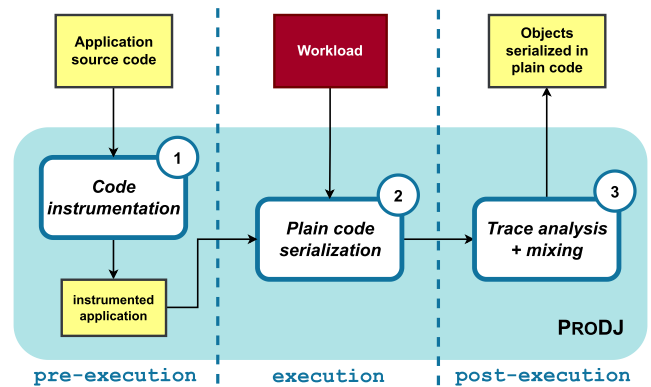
Application source code

Workload

Objects serialized in plain code

1

Code instrumentation

2

Plain code serialization

3

Trace analysis + mixing

instrumented application

PRODJ

pre-execution

execution

post-execution